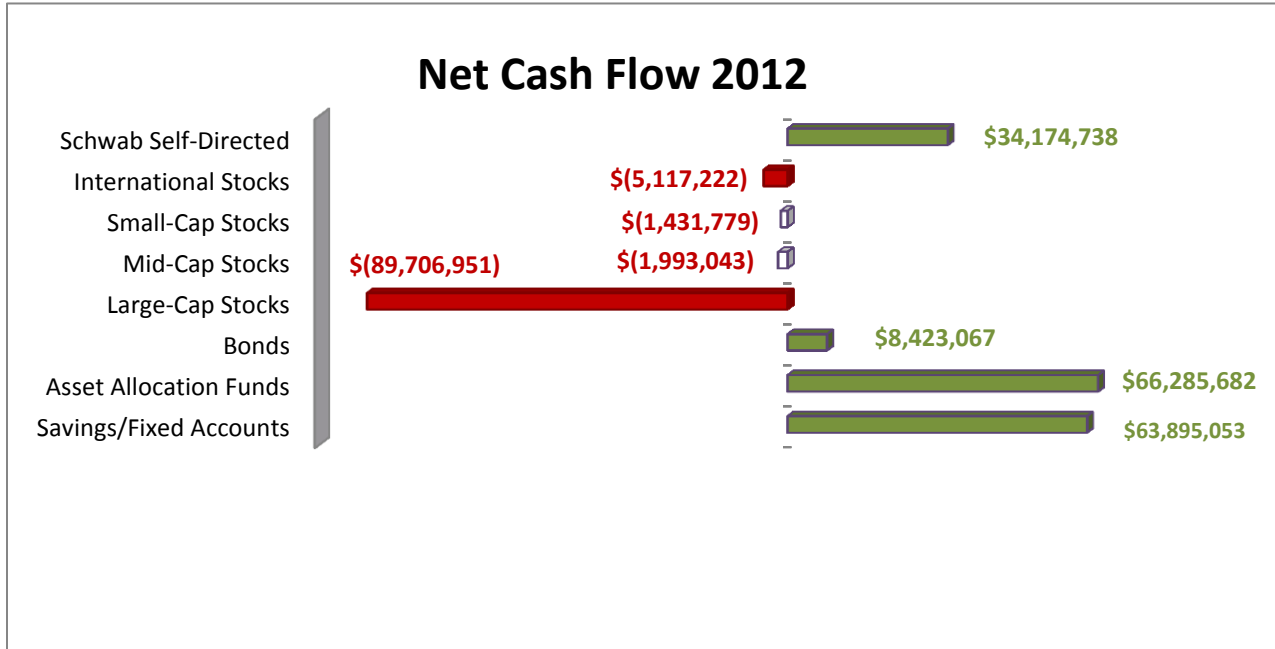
Net Cash Flow 2012

Schwab Self-Directed
International Stocks
Small-Cap Stocks
Mid-Cap Stocks
Large-Cap Stocks
Bonds
Asset Allocation Funds
Savings/Fixed Accounts

$34,174,738
$(5,117,222)
$(1,431,779)
$(89,706,951)
$(1,993,043)
$8,423,067
$66,285,682
$63,895,053